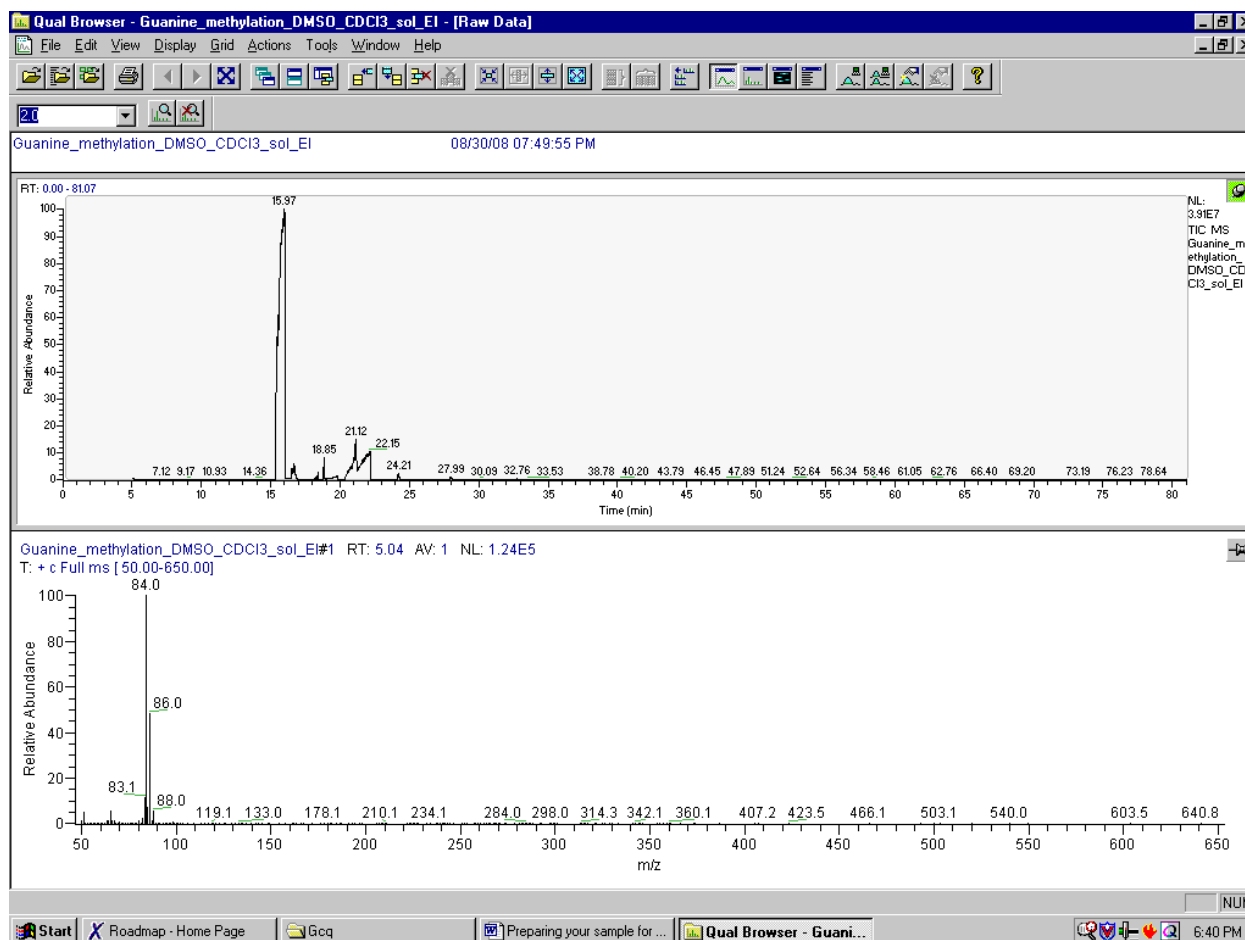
Qual Browser - Guanine_methylation_DMSO_CDCl3_sol_EI - [Raw Data]

File Edit View Display Grid Actions Tools Window Help

2.0

Guanine_methylation_DMSO_CDCl3_sol_EI 08/30/08 07:49:55 PM

RT: 0.00 - 81.07

NL: 3.91E7 TIC MS Guanine_methylation_DMSO_CDCl3_sol_EI

Relative Abundance

0 10 20 30 40 50 60 70 80 90 100

15.97 7.12 9.17 10.93 14.36 18.85 21.12 22.15 24.21 27.99 30.09 32.76 33.53 38.78 40.20 43.79 46.45 47.89 51.24 52.64 56.34 58.46 61.05 62.76 66.40 69.20 73.19 76.23 78.64

0 5 10 15 20 25 30 35 40 45 50 55 60 65 70 75 80

Time (min)

Guanine_methylation_DMSO_CDCl3_sol_EI#1 RT: 5.04 AV: 1 NL: 1.24E5
T: + c Full ms [ 50.00-650.00]

Relative Abundance

0 20 40 60 80 100

84.0 86.0 83.1 88.0 119.1 133.0 178.1 210.1 234.1 284.0 298.0 314.3 342.1 360.1 407.2 423.5 466.1 503.1 540.0 603.5 640.8

50 100 150 200 250 300 350 400 450 500 550 600 650

m/z

NUI

Start Roadmap - Home Page Gcq Preparing your sample for ... Qual Browser - Guani... 6:40 PM